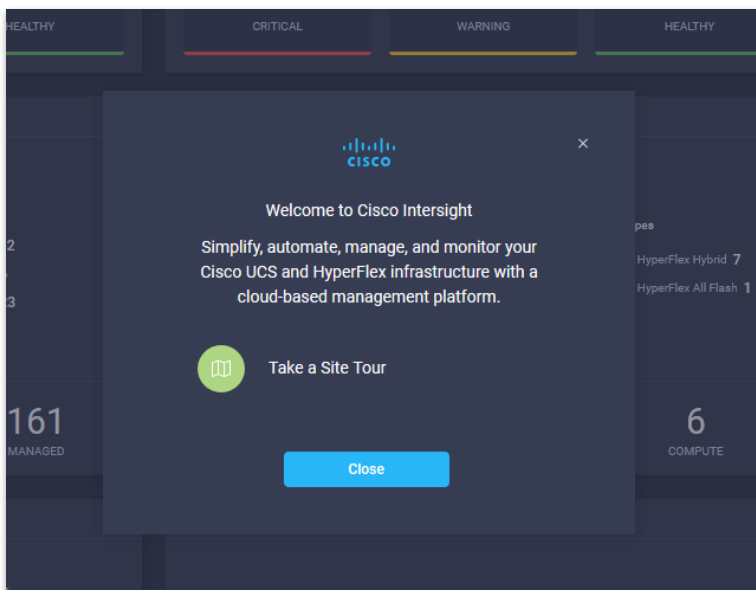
HEALTHY

CRITICAL

WARNING

HEALTHY

2

3

161
MANAGED

pes

HyperFlex Hybrid 7

HyperFlex All Flash 1

6
COMPUTE

CISCO

×

Welcome to Cisco Intersight

Simplify, automate, manage, and monitor your Cisco UCS and HyperFlex infrastructure with a cloud-based management platform.

Take a Site Tour

Close